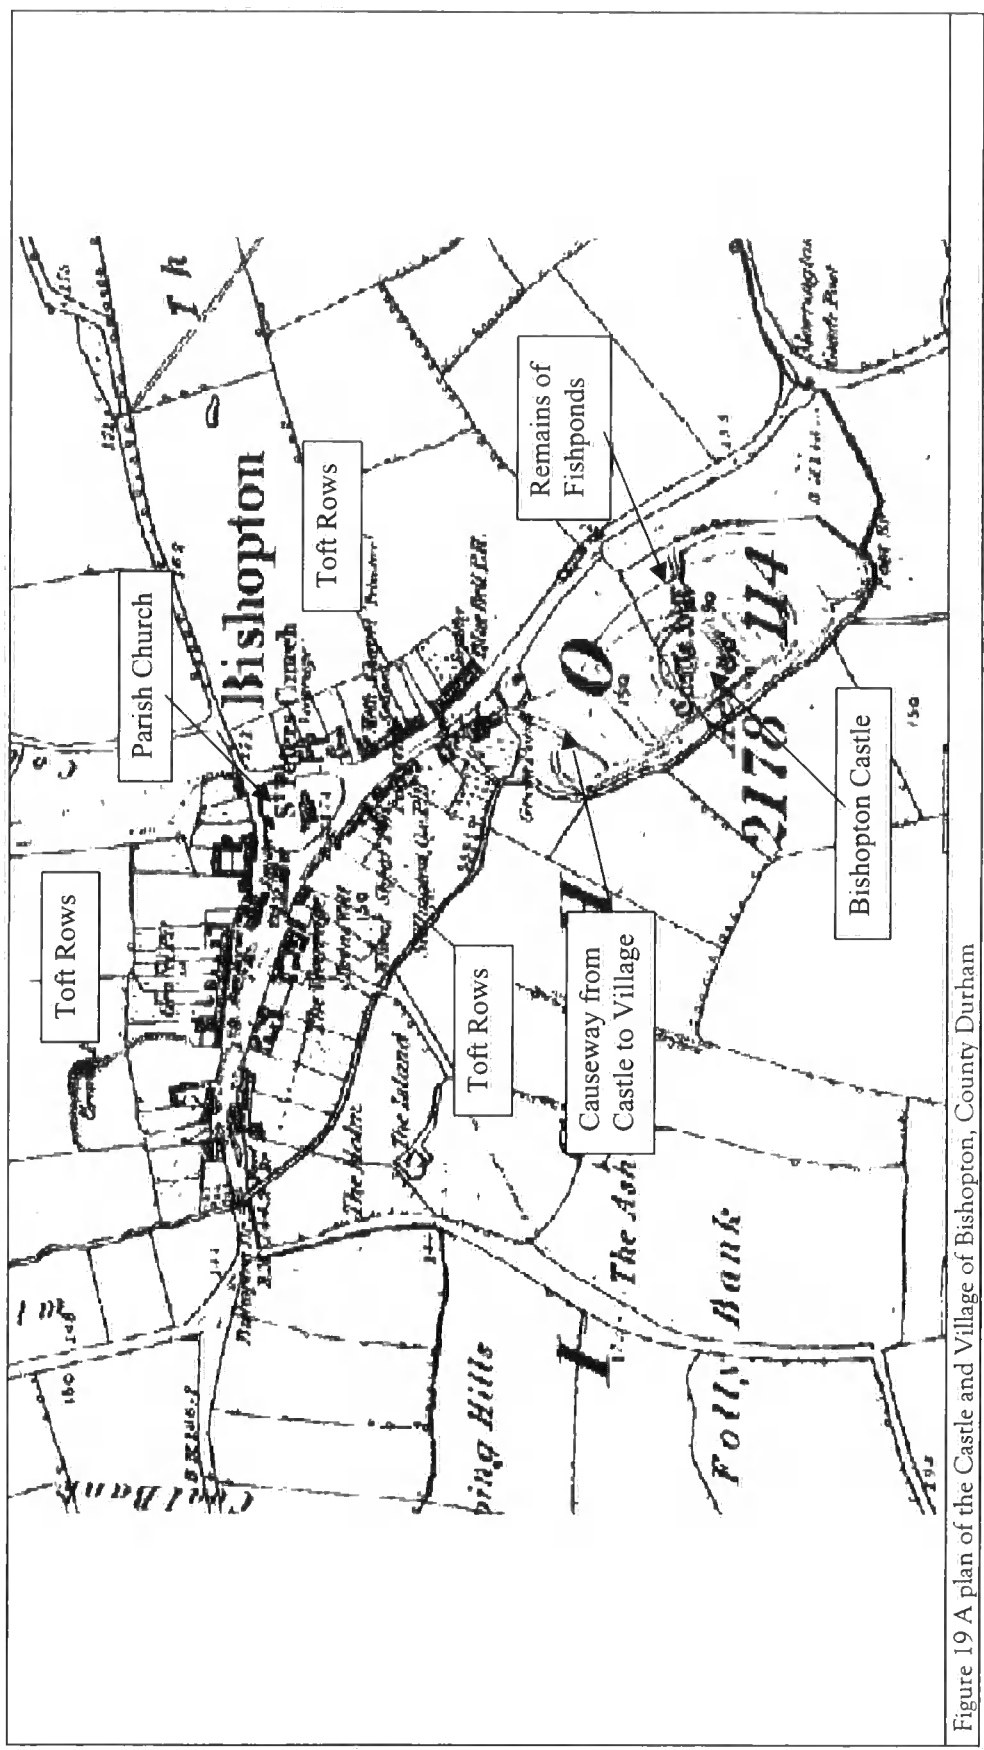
Toft Rows

Parish Church

Bishopton

Toft Rows

Remains of Fishponds

Toft Rows

Causeway from Castle to Village

Bishopton Castle

St Peter's Church

The Ash

Folly Bank

ping Hills

The Holme

The Island

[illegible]

Th

150

Figure 19 A plan of the Castle and Village of Bishopton, County Durham